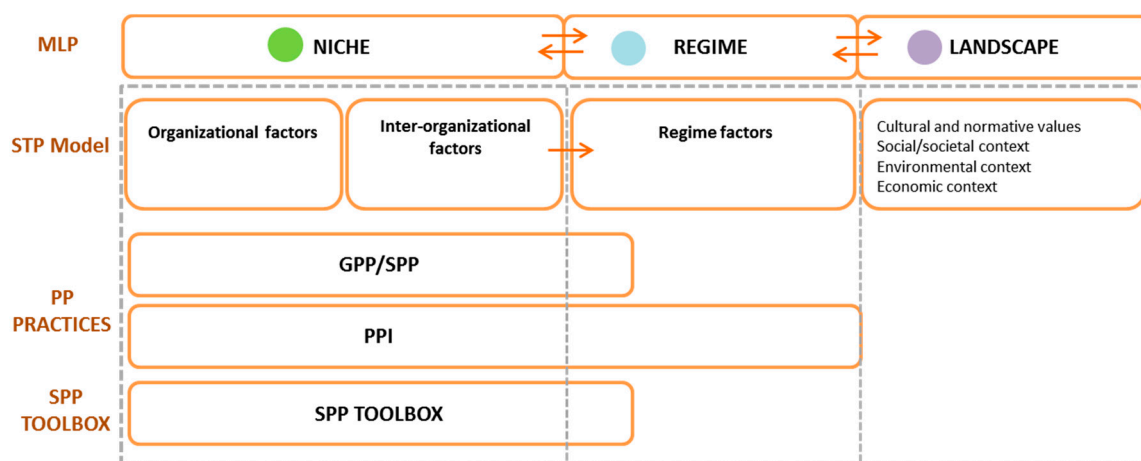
MLP

NICHE

REGIME

LANDSCAPE

STP Model

Organizational factors

Inter-organizational factors

Regime factors

Cultural and normative values
Social/societal context
Environmental context
Economic context

PP PRACTICES

GPP/SPP

PPI

SPP TOOLBOX

SPP TOOLBOX